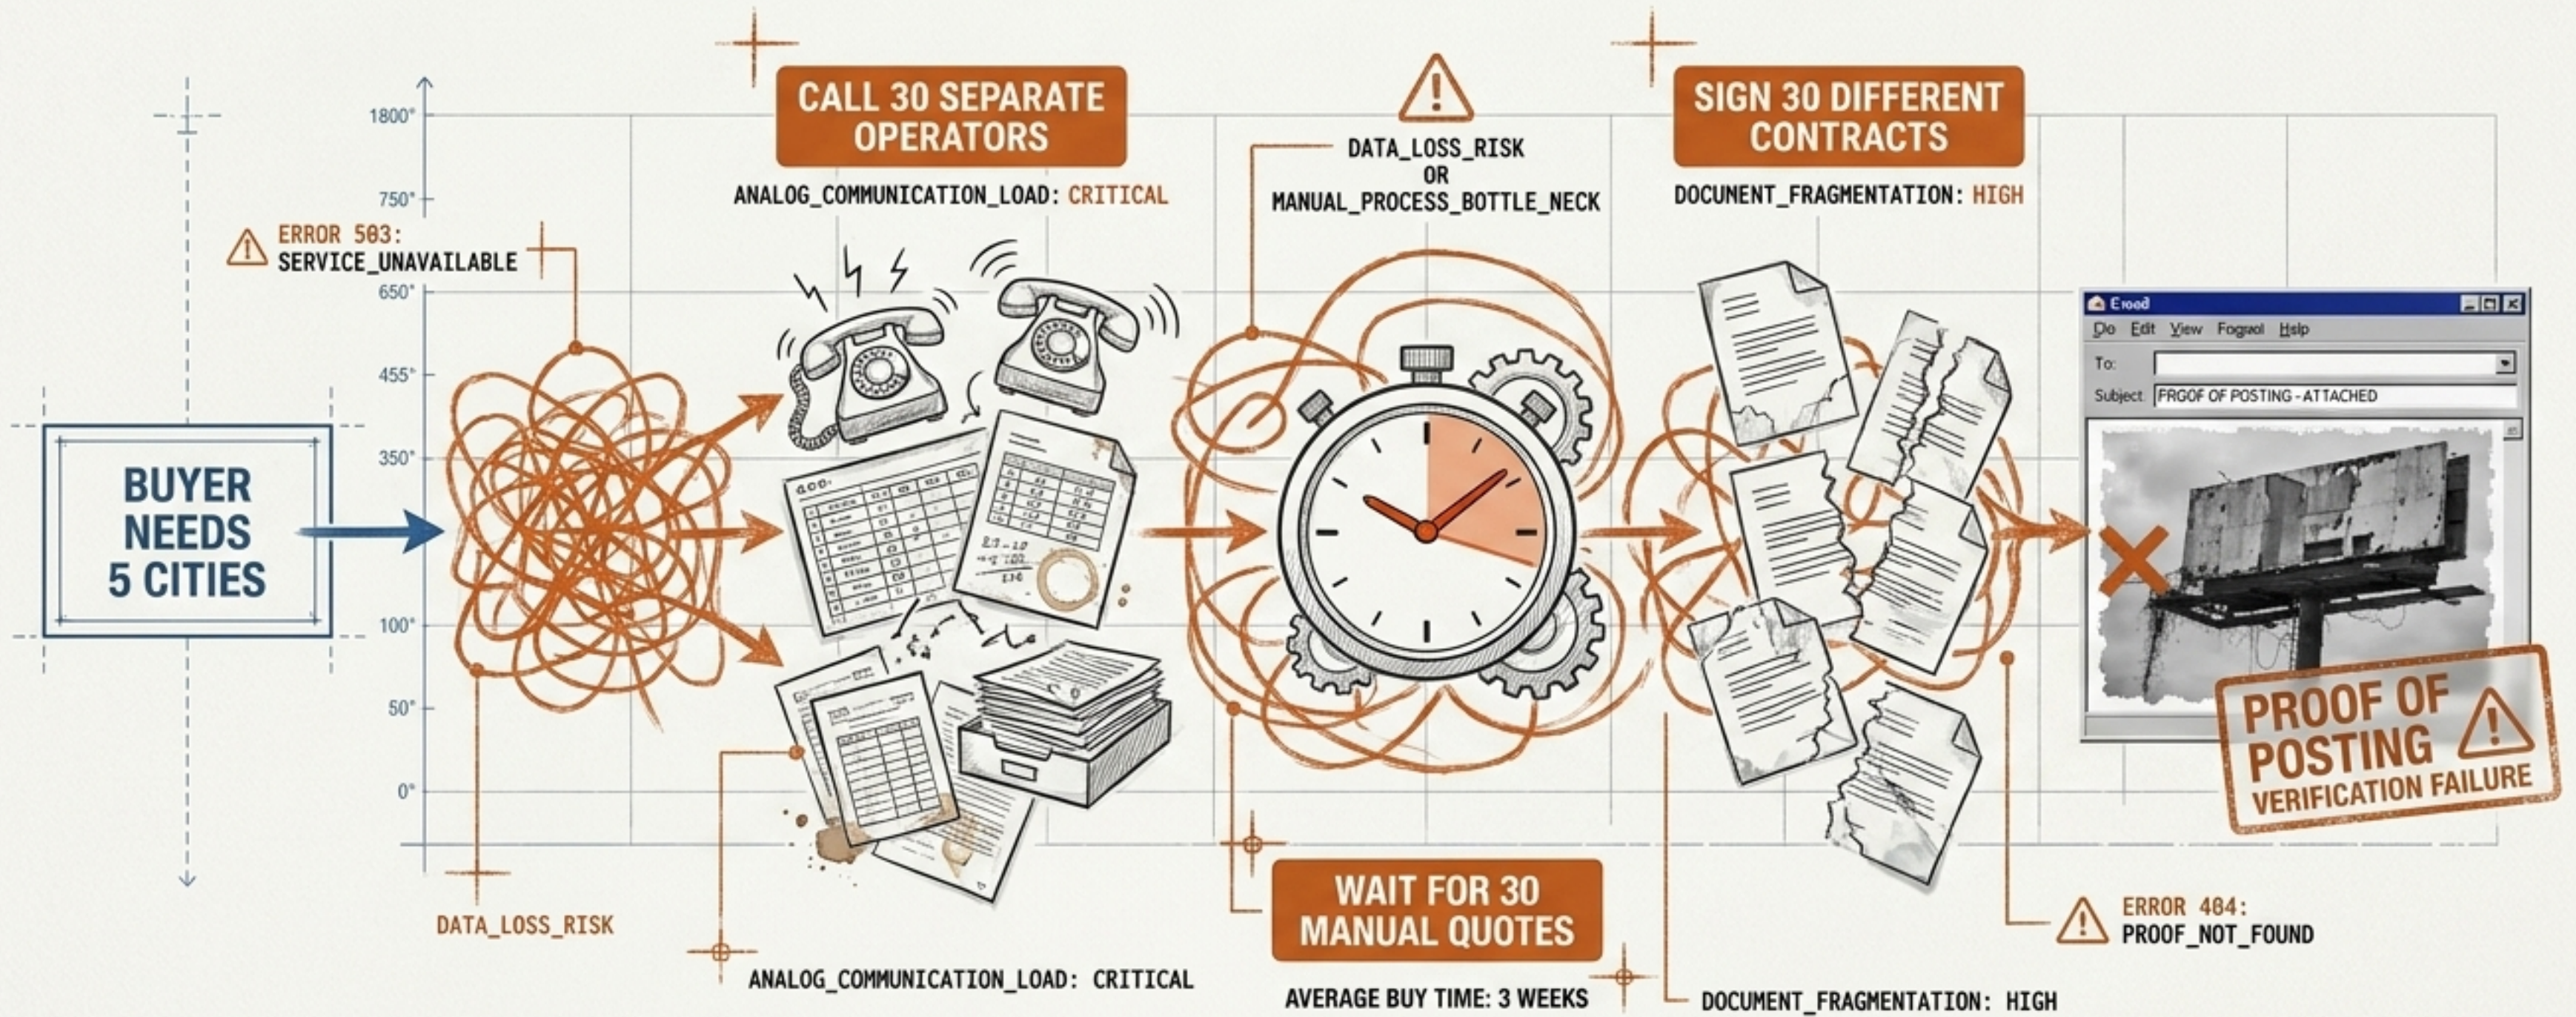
1800°
750°
650°
455°
350°
100°
50°
0°

ERROR 503:
SERVICE_UNAVAILABLE

BUYER NEEDS 5 CITIES

DATA_LOSS_RISK

CALL 30 SEPARATE OPERATORS

ANALOG_COMMUNICATION_LOAD: CRITICAL

ANALOG_COMMUNICATION_LOAD: CRITICAL

DATA_LOSS_RISK
OR
MANUAL_PROCESS_BOTTLE_NECK

WAIT FOR 30 MANUAL QUOTES

AVERAGE BUY TIME: 3 WEEKS

SIGN 30 DIFFERENT CONTRACTS

DOCUMENT_FRAGMENTATION: HIGH

DOCUMENT_FRAGMENTATION: HIGH

Eroed
Dlo Edit View Fograol Hslp
To:
Subject: PRGOF OF POSTING - ATTACHED

PROOF OF POSTING
VERIFICATION FAILURE

ERROR 404:
PROOF_NOT_FOUND